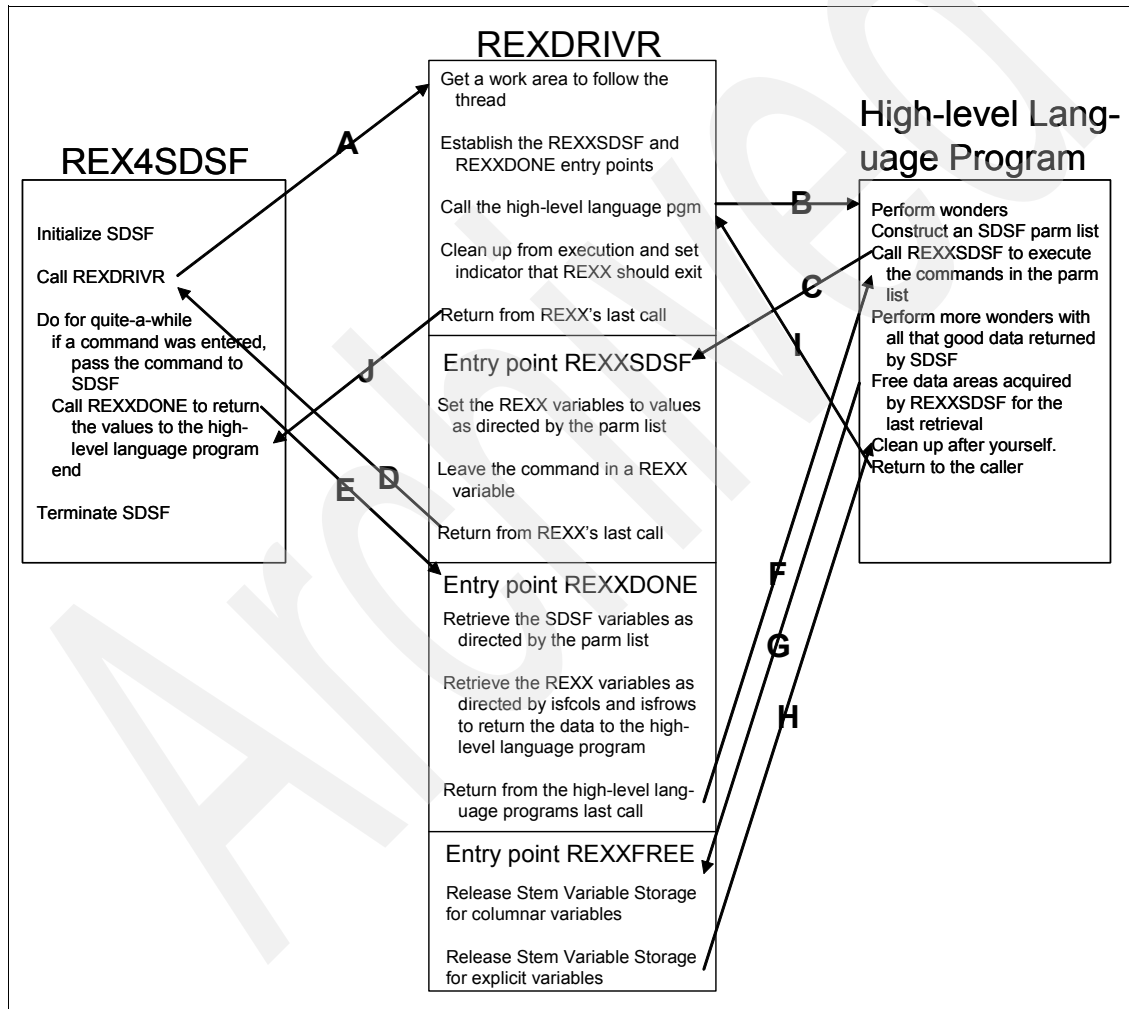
REX4SDSF

Initialize SDSF

Call REXDRIVR

Do for quite-a-while
if a command was entered, pass the command to SDSF
Call REXXDONE to return the values to the high-level language program
end

Terminate SDSF

REXDRIVR

Get a work area to follow the thread

Establish the REXXSDSF and REXXDONE entry points

Call the high-level language pgm

Clean up from execution and set indicator that REXX should exit

Return from REXX's last call

Entry point REXXSDSF

Set the REXX variables to values as directed by the parm list

Leave the command in a REXX variable

Return from REXX's last call

Entry point REXXDONE

Retrieve the SDSF variables as directed by the parm list

Retrieve the REXX variables as directed by isfcols and isfrows to return the data to the high-level language program

Return from the high-level language programs last call

Entry point REXXFREE

Release Stem Variable Storage for columnar variables

Release Stem Variable Storage for explicit variables

High-level Language Program

Perform wonders
Construct an SDSF parm list
Call REXXSDSF to execute the commands in the parm list
Perform more wonders with all that good data returned by SDSF
Free data areas acquired by REXXSDSF for the last retrieval
Clean up after yourself.
Return to the caller

A
B
C
I
J
D
E
F
G
H